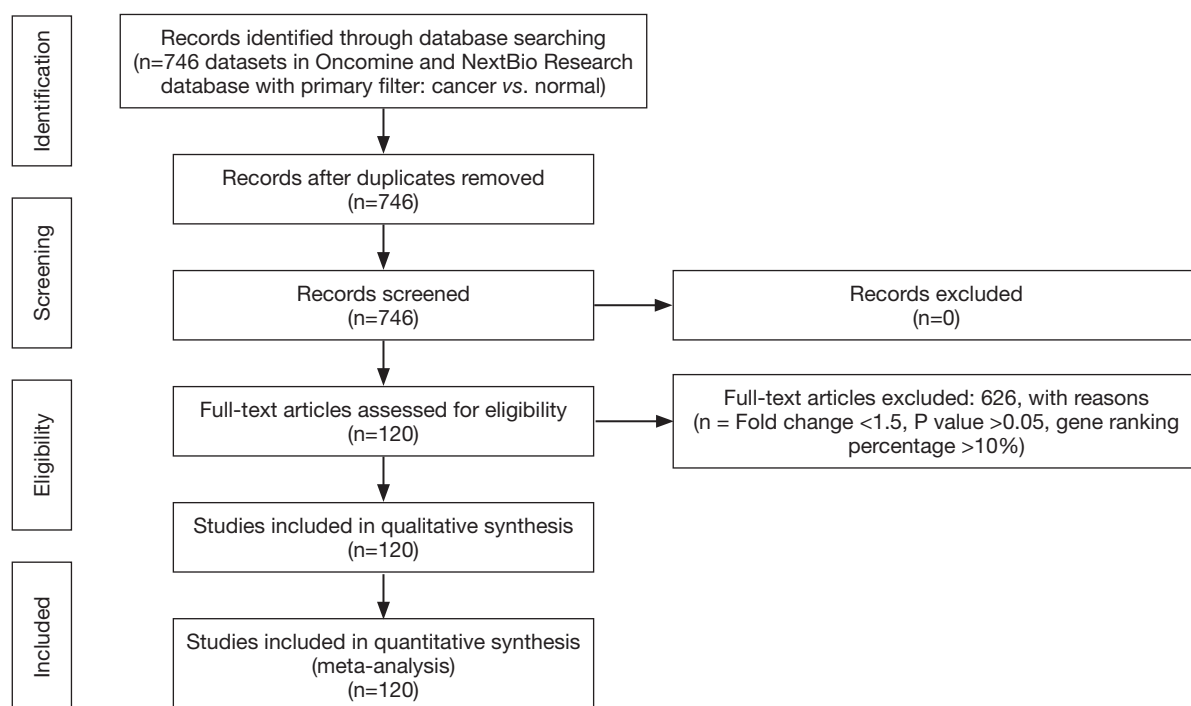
Identification

Records identified through database searching (n=746 datasets in Oncomine and NextBio Research database with primary filter: cancer *vs*. normal)

Records after duplicates removed (n=746)

Screening

Records screened (n=746)

Records excluded (n=0)

Eligibility

Full-text articles assessed for eligibility (n=120)

Full-text articles excluded: 626, with reasons (n = Fold change <1.5, P value >0.05, gene ranking percentage >10%)

Studies included in qualitative synthesis (n=120)

Included

Studies included in quantitative synthesis (meta-analysis) (n=120)